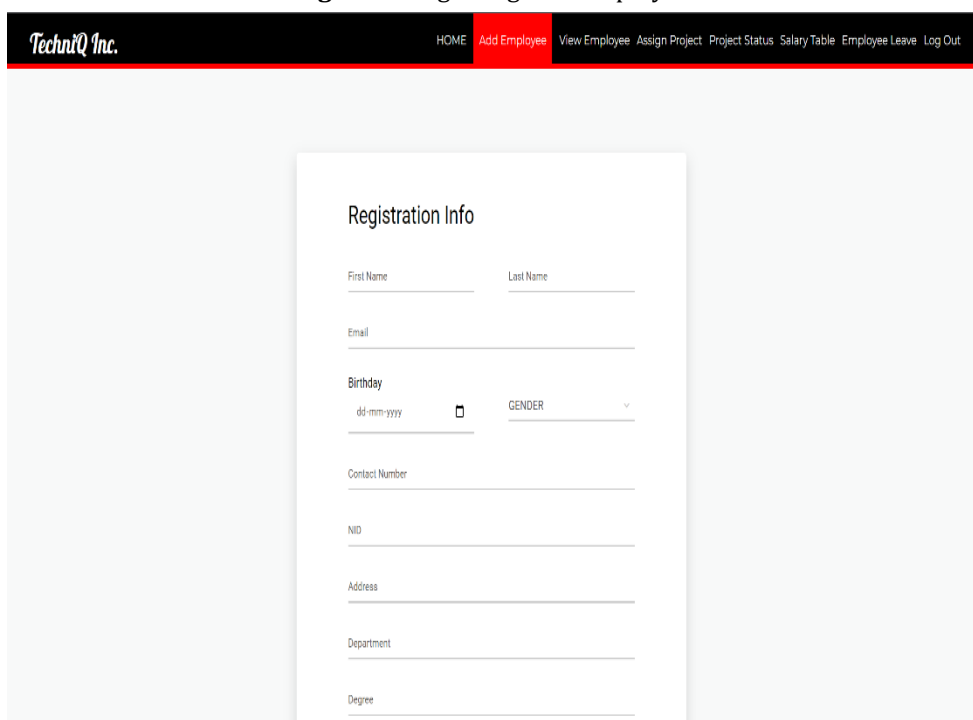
TechniQ Inc.

HOME Add Employee View Employee Assign Project Project Status Salary Table Employee Leave Log Out

Registration Info

First Name

Last Name

Email

Birthday

dd-mm-yyyy

GENDER

Contact Number

NID

Address

Department

Degree